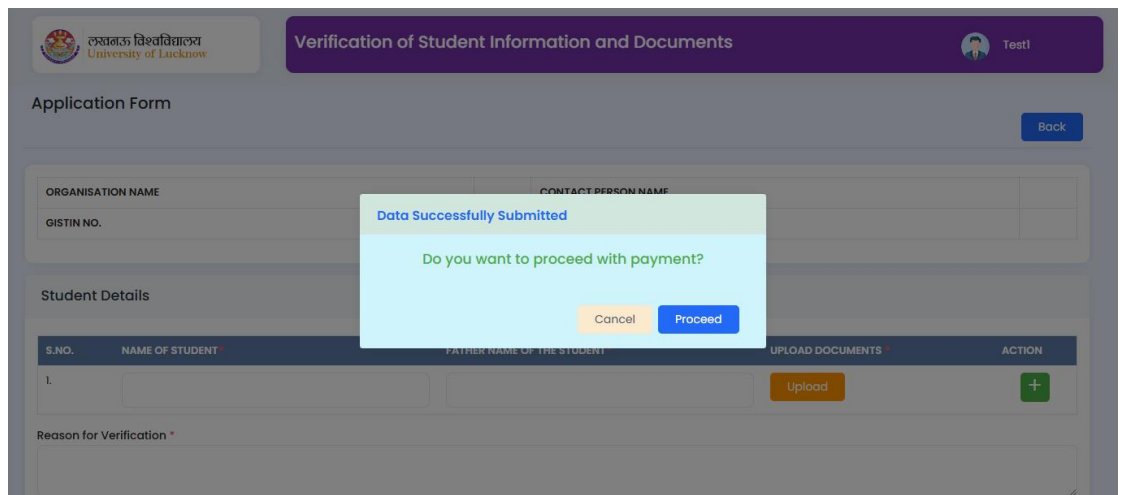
लखनऊ विश्वविद्यालय
University of Lucknow

Verification of Student Information and Documents

Test1

Application Form

Back

| ORGANISATION NAME | | CONTACT PERSON NAME | |
|---|---|---|---|
| GISTIN NO. | | | |

Data Successfully Submitted

Do you want to proceed with payment?

Cancel Proceed

Student Details

| S.NO. | NAME OF STUDENT * | FATHER NAME OF THE STUDENT | UPLOAD DOCUMENTS * | ACTION |
|---|---|---|---|---|
| 1. | | | Upload | + |

Reason for Verification *